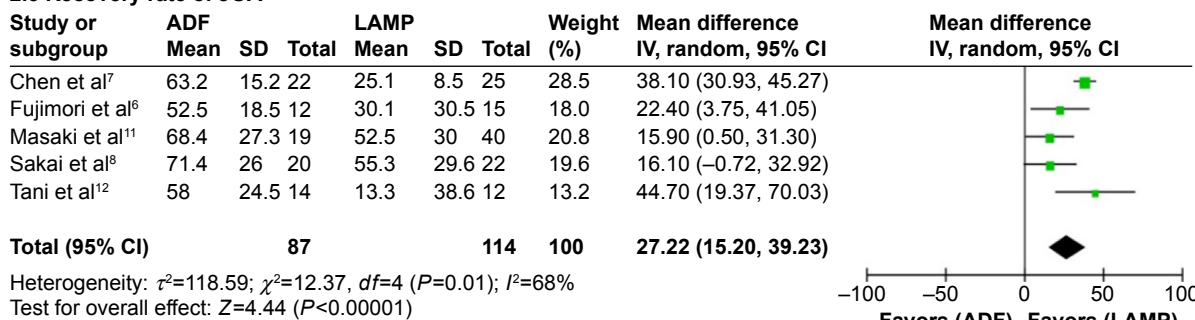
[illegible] Recovery rate of CSA

| Study or subgroup | ADF Mean | SD | Total | LAMP Mean | SD | Total | Weight (%) | Mean difference IV, random, 95% CI |
|---|---|---|---|---|---|---|---|---|
| Chen et al$^{7}$ | 63.2 | 15.2 | 22 | 25.1 | 8.5 | 25 | 28.5 | 38.10 (30.93, 45.27) |
| Fujimori et al$^{6}$ | 52.5 | 18.5 | 12 | 30.1 | 30.5 | 15 | 18.0 | 22.40 (3.75, 41.05) |
| Masaki et al$^{11}$ | 68.4 | 27.3 | 19 | 52.5 | 30 | 40 | 20.8 | 15.90 (0.50, 31.30) |
| Sakai et al$^{8}$ | 71.4 | 26 | 20 | 55.3 | 29.6 | 22 | 19.6 | 16.10 (–0.72, 32.92) |
| Tani et al$^{12}$ | 58 | 24.5 | 14 | 13.3 | 38.6 | 12 | 13.2 | 44.70 (19.37, 70.03) |
| **Total (95% CI)** | | | **87** | | | **114** | **100** | **27.22 (15.20, 39.23)** |

Heterogeneity: $\tau^2$=118.59; $\chi^2$=12.37, $df$=4 ($P$=0.01); $I^2$=68%
Test for overall effect: $Z$=4.44 ($P$<0.00001)

Mean difference
IV, random, 95% CI

–100 –50 0 50 10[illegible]

Favors (ADF) Favors (LAMP)